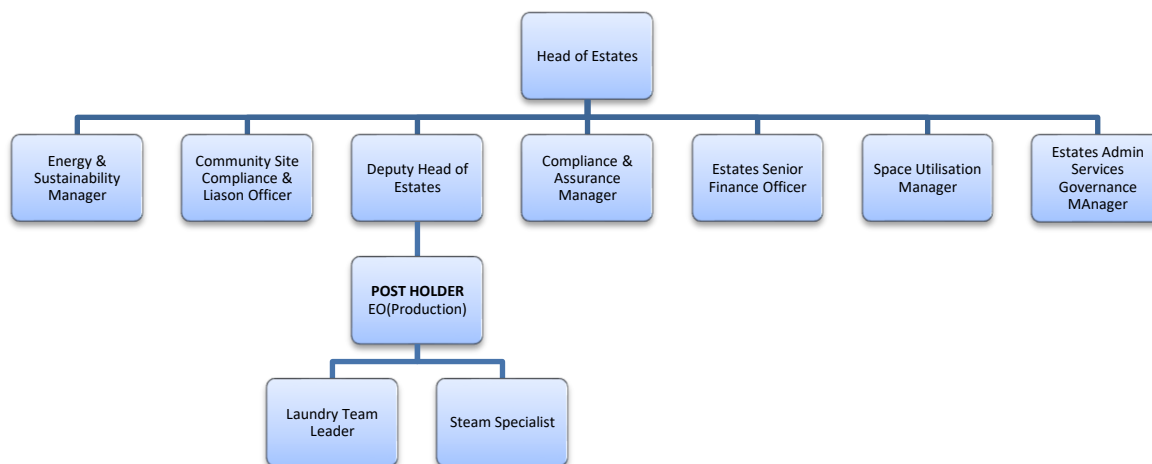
Head of Estates

Energy & Sustainability Manager

Community Site Compliance & Liason Officer

Deputy Head of Estates

Compliance & Assurance Manager

Estates Senior Finance Officer

Space Utilisation Manager

Estates Admin Services Governance MAnager

**POST HOLDER**
EO(Production)

Laundry Team Leader

Steam Specialist